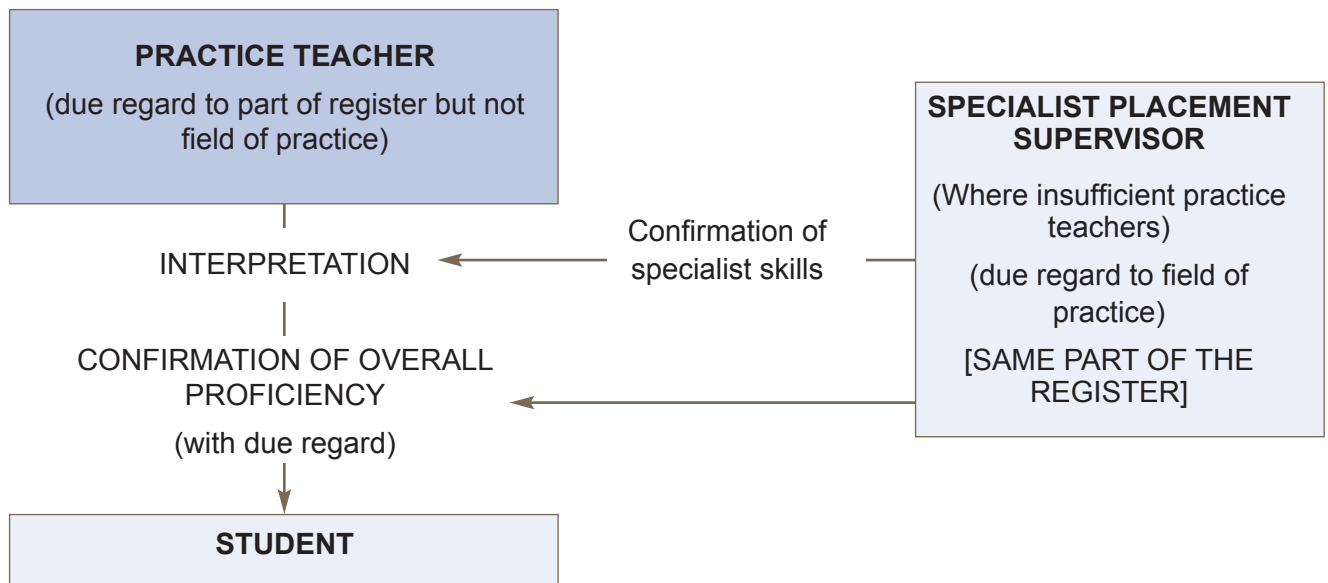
PRACTICE TEACHER
(due regard to part of register but not field of practice)

INTERPRETATION

Confirmation of specialist skills

CONFIRMATION OF OVERALL PROFICIENCY
(with due regard)

SPECIALIST PLACEMENT SUPERVISOR
(Where insufficient practice teachers)
(due regard to field of practice)
[SAME PART OF THE REGISTER]

STUDENT